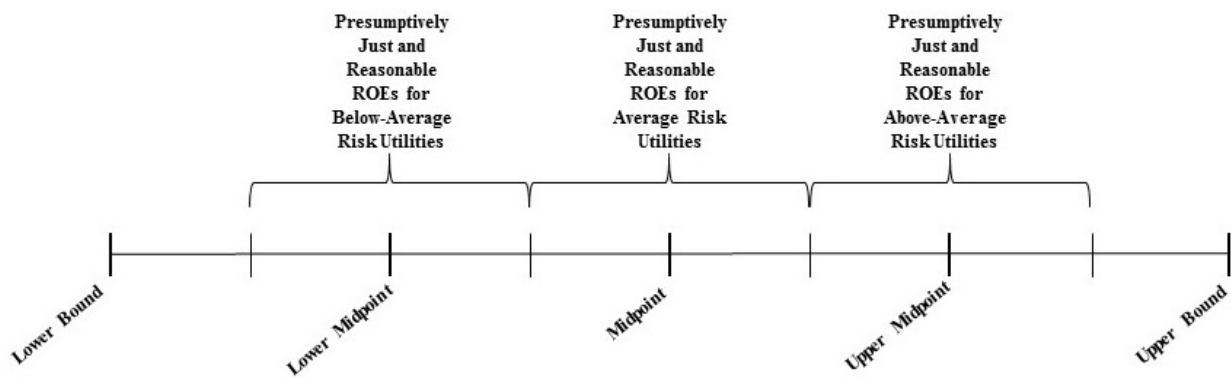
Presumptively Just and Reasonable ROEs for Below-Average Risk Utilities

Presumptively Just and Reasonable ROEs for Average Risk Utilities

Presumptively Just and Reasonable ROEs for Above-Average Risk Utilities

Lower Bound

Lower Midpoint

Midpoint

Upper Midpoint

Upper Bound